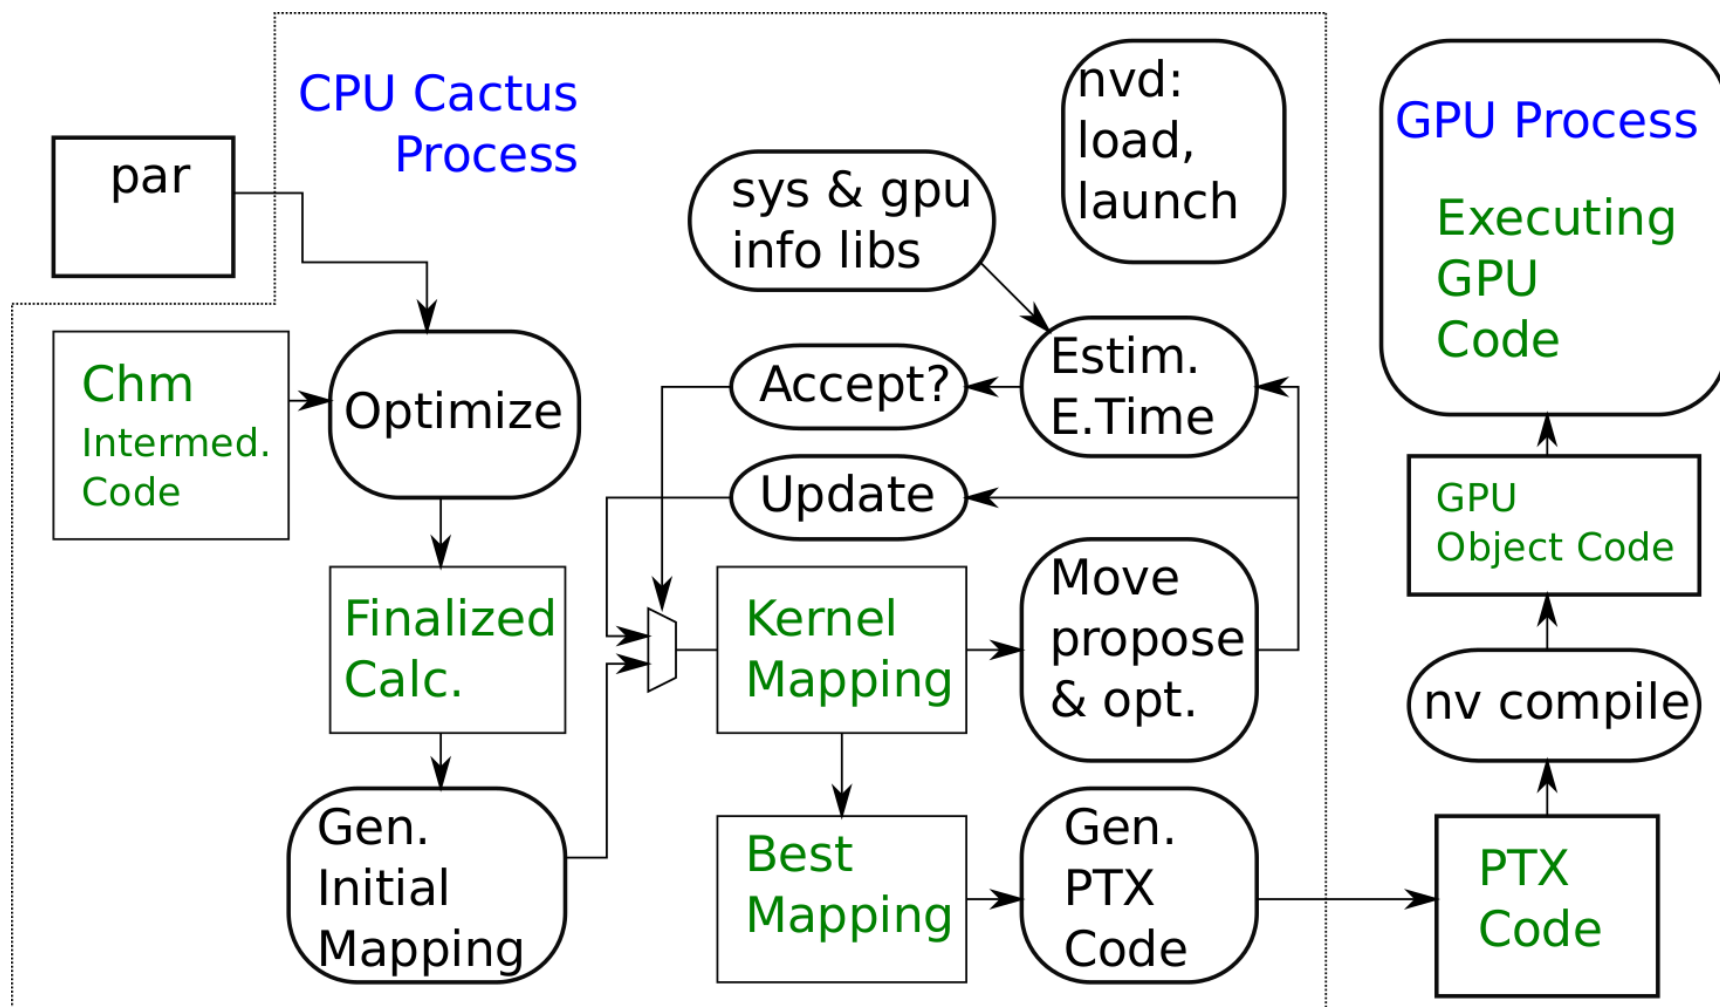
CPU Cactus Process

par

nvd: load, launch

sys & gpu info libs

GPU Process

Executing GPU Code

Chm Intermed. Code

Optimize

Accept?

Estim. E.Time

Update

GPU Object Code

Finalized Calc.

Kernel Mapping

Move propose & opt.

nv compile

Gen. Initial Mapping

Best Mapping

Gen. PTX Code

PTX Code